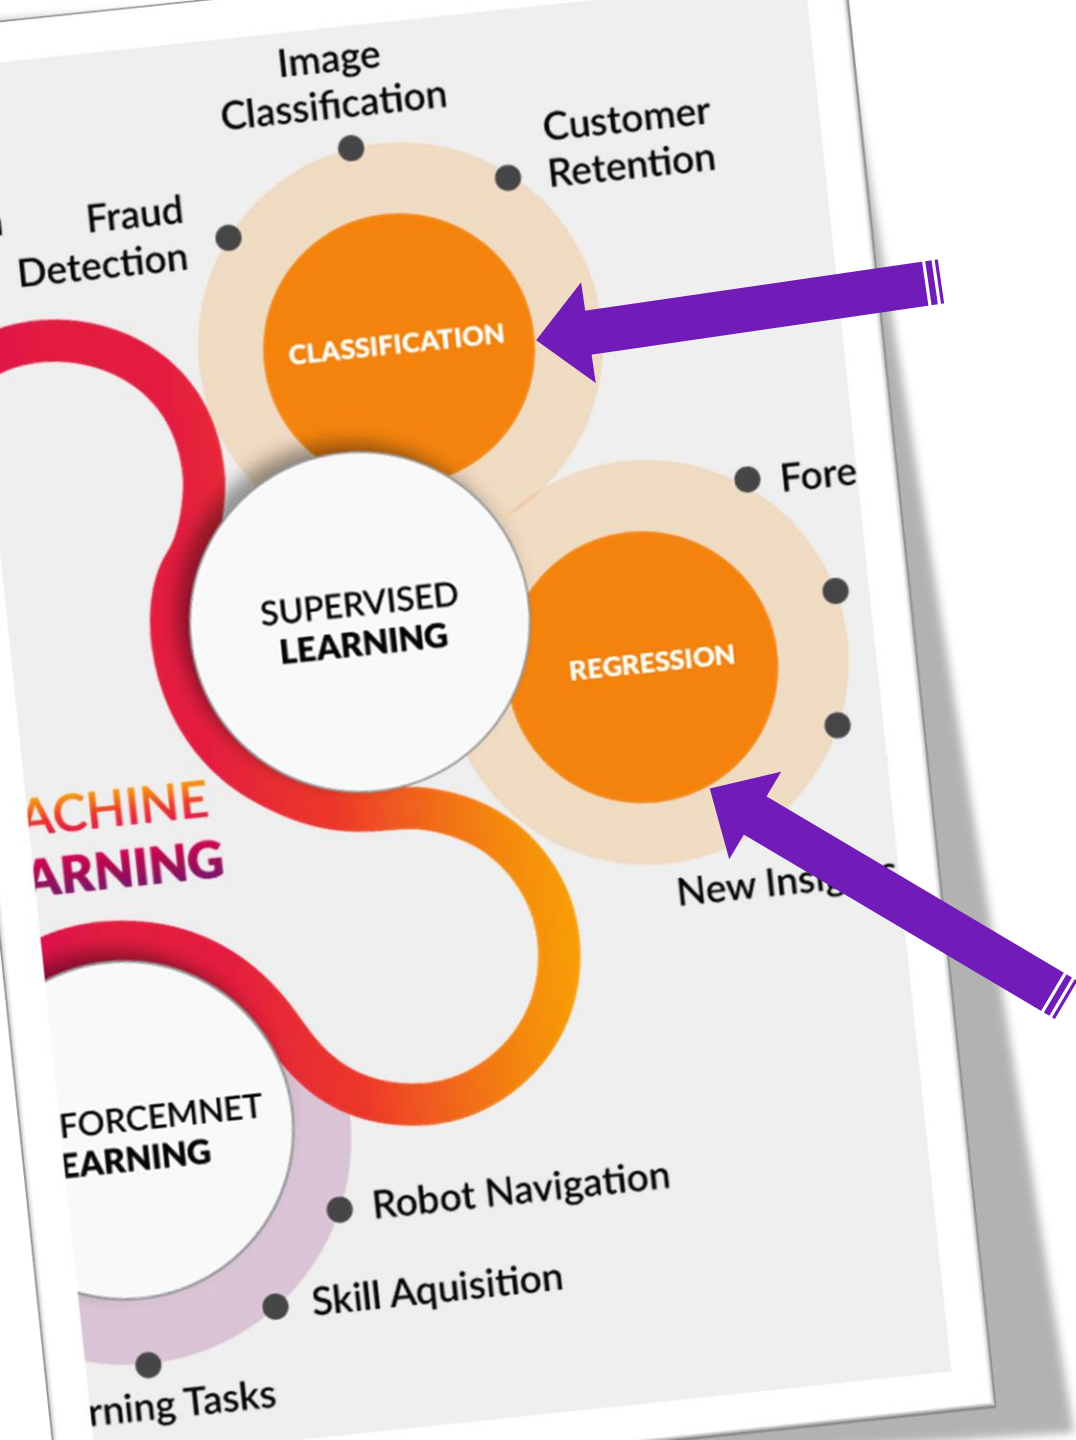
Image Classification

Customer Retention

Fraud Detection

CLASSIFICATION

Fore

SUPERVISED LEARNING

REGRESSION

ACHINE ARNING

New Insi

FORCEMNET EARNING

Robot Navigation

Skill Aquisition

rning Tasks